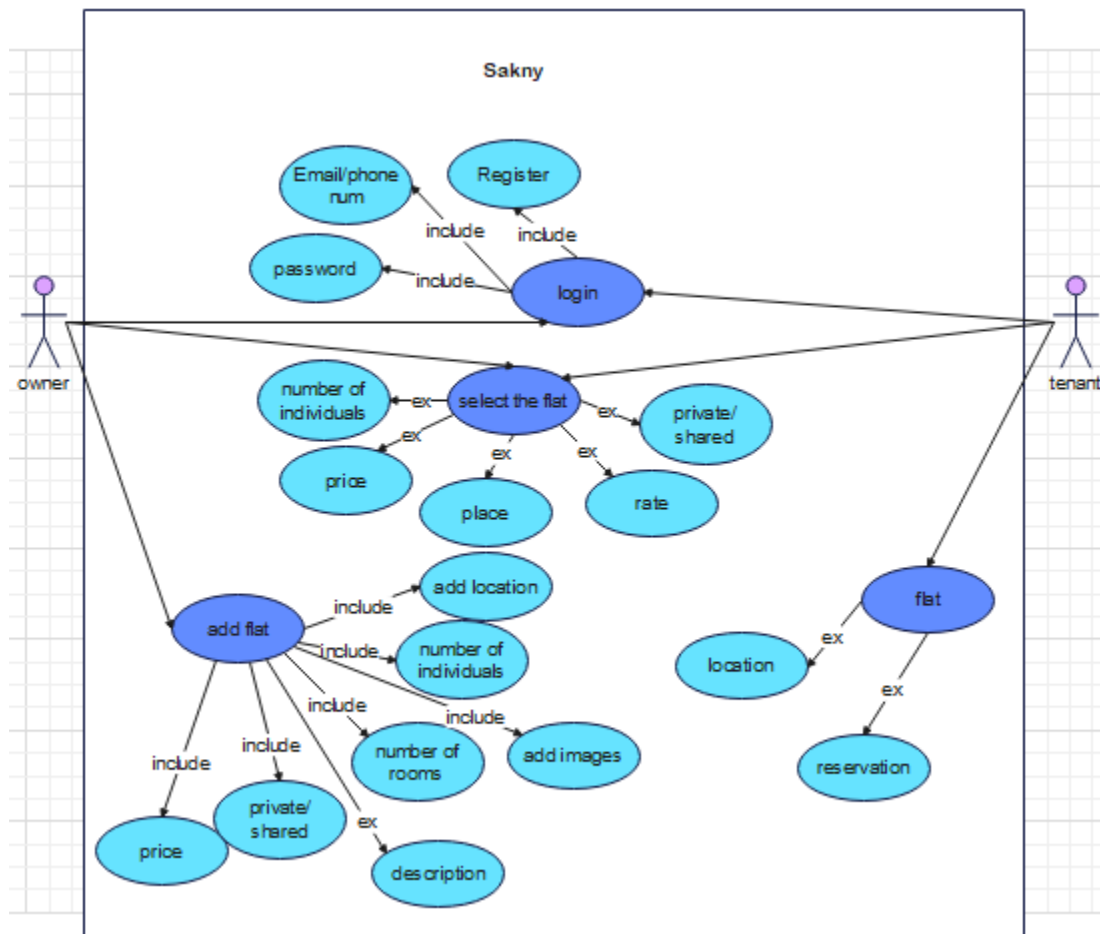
Sakny

Email/phone num

Register

include

include

password

include

login

owner

tenant

number of individuals

ex

select the flat

ex

private/ shared

ex

ex

ex

price

place

rate

include

add location

add flat

include

number of individuals

flat

ex

location

include

include

ex

number of rooms

add images

include

include

reservation

private/ shared

ex

price

description